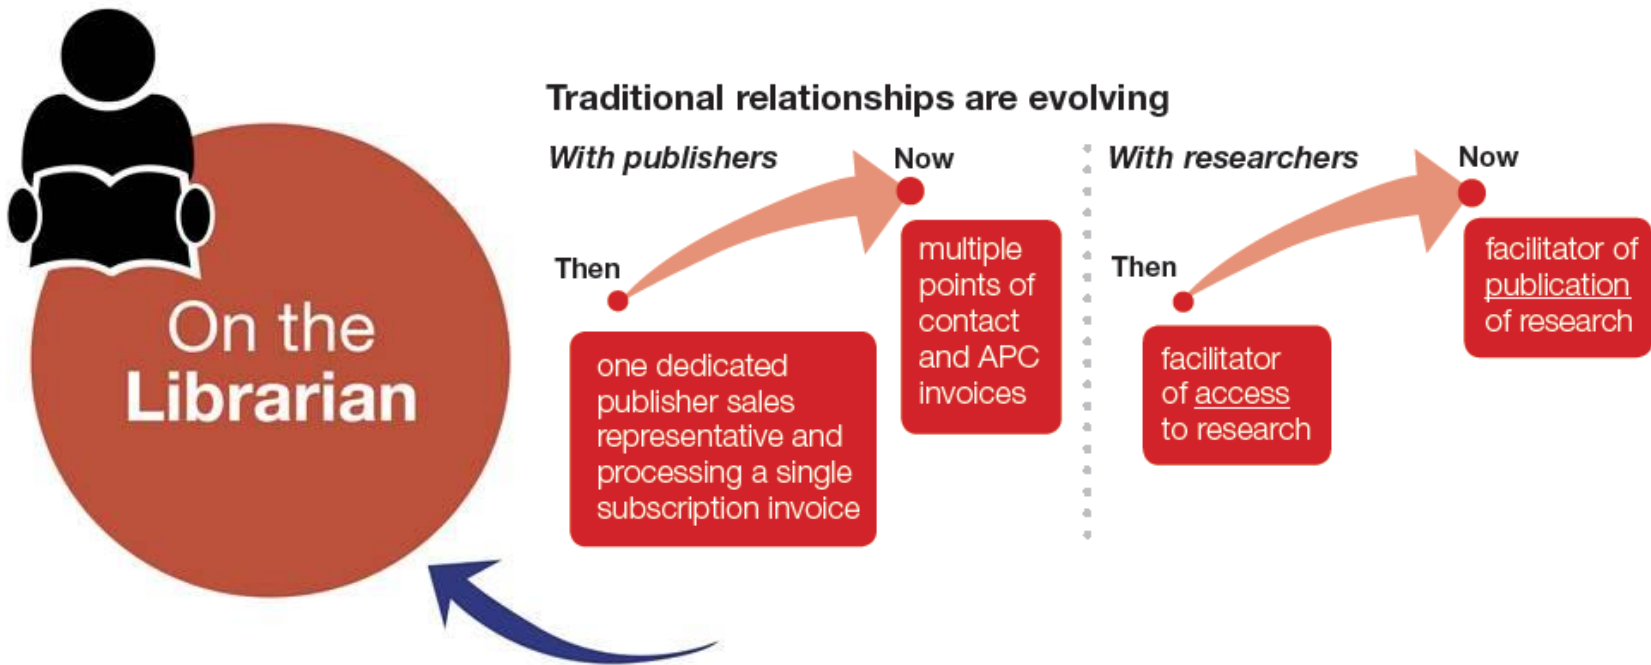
On the Librarian

Traditional relationships are evolving

With publishers

Then

one dedicated publisher sales representative and processing a single subscription invoice

Now

multiple points of contact and APC invoices

With researchers

Then

facilitator of access to research

Now

facilitator of publication of research